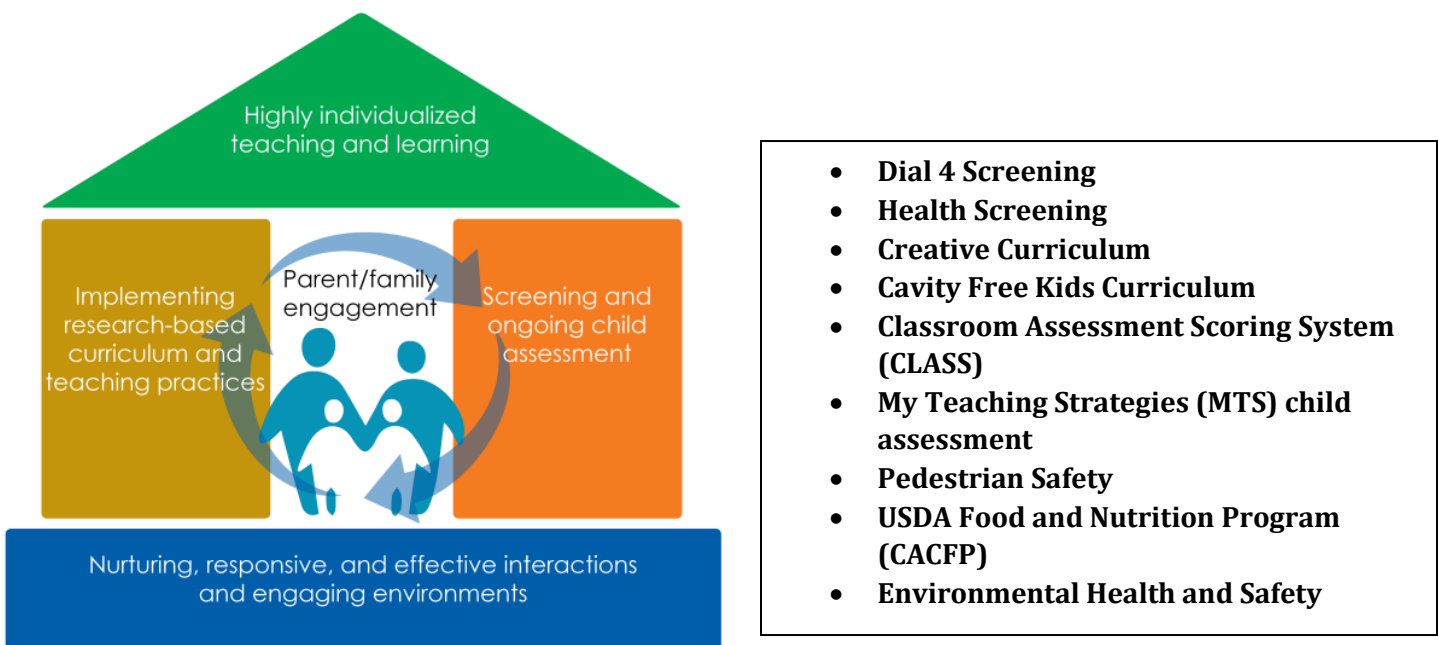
Highly individualized teaching and learning

Implementing research-based curriculum and teaching practices

Parent/family engagement

Screening and ongoing child assessment

Nurturing, responsive, and effective interactions and engaging environments

- Dial 4 Screening
- Health Screening
- Creative Curriculum
- Cavity Free Kids Curriculum
- Classroom Assessment Scoring System (CLASS)
- My Teaching Strategies (MTS) child assessment
- Pedestrian Safety
- USDA Food and Nutrition Program (CACFP)
- Environmental Health and Safety